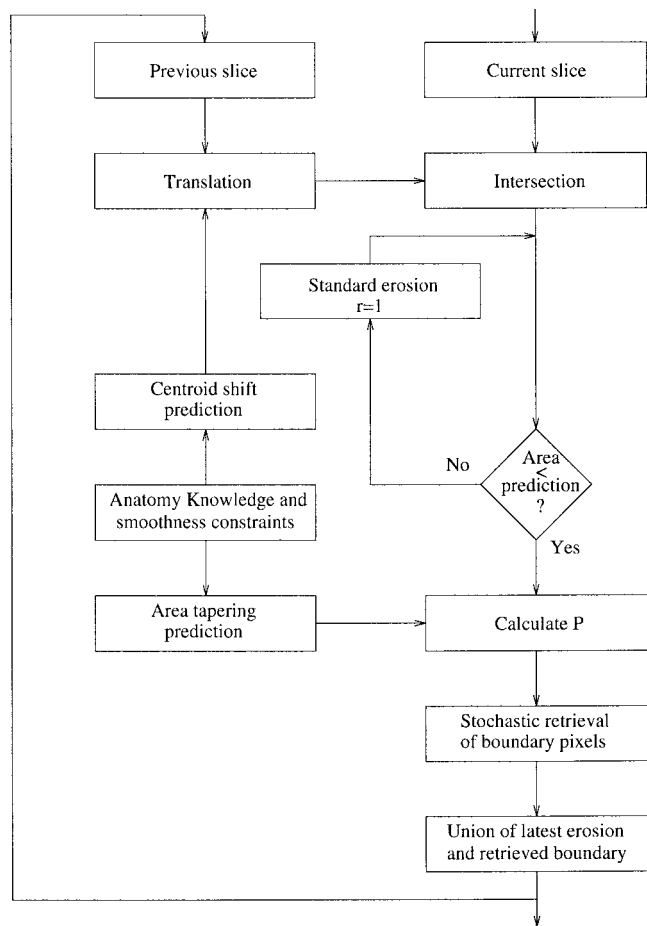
Previous slice

Current slice

Translation

Intersection

Standard erosion
r=1

Centroid shift prediction

No

Area < prediction ?

Anatomy Knowledge and smoothness constraints

Yes

Area tapering prediction

Calculate P

Stochastic retrieval of boundary pixels

Union of latest erosion and retrieved boundary